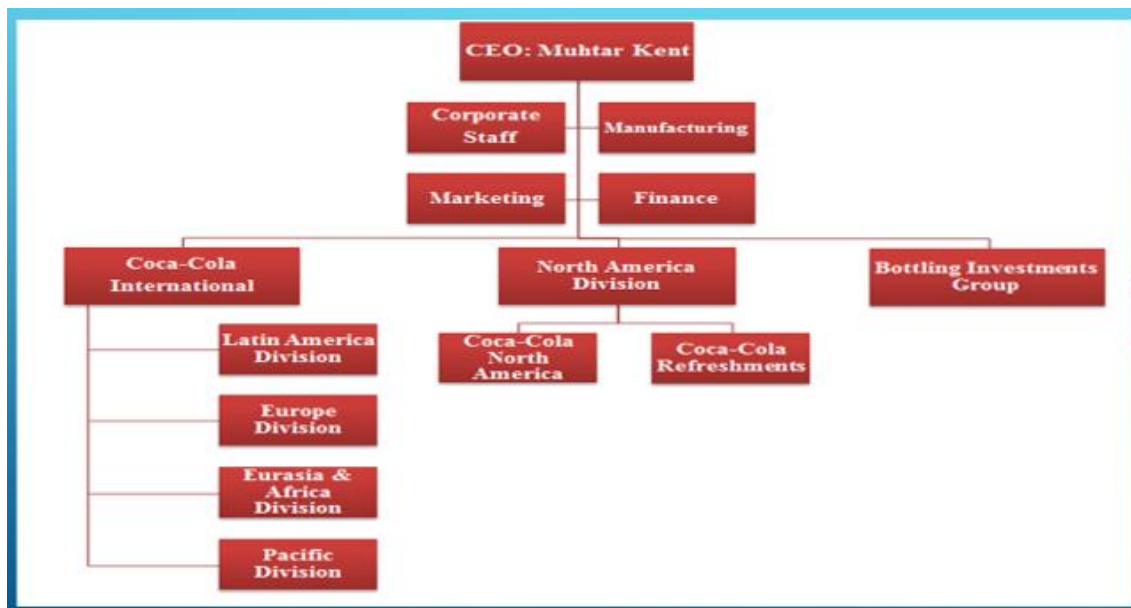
CEO: Muhtar Kent

Corporate Staff

Manufacturing

Marketing

Finance

Coca-Cola International

North America Division

Bottling Investments Group

Latin America Division

Europe Division

Eurasia & Africa Division

Pacific Division

Coca-Cola North America

Coca-Cola Refreshments